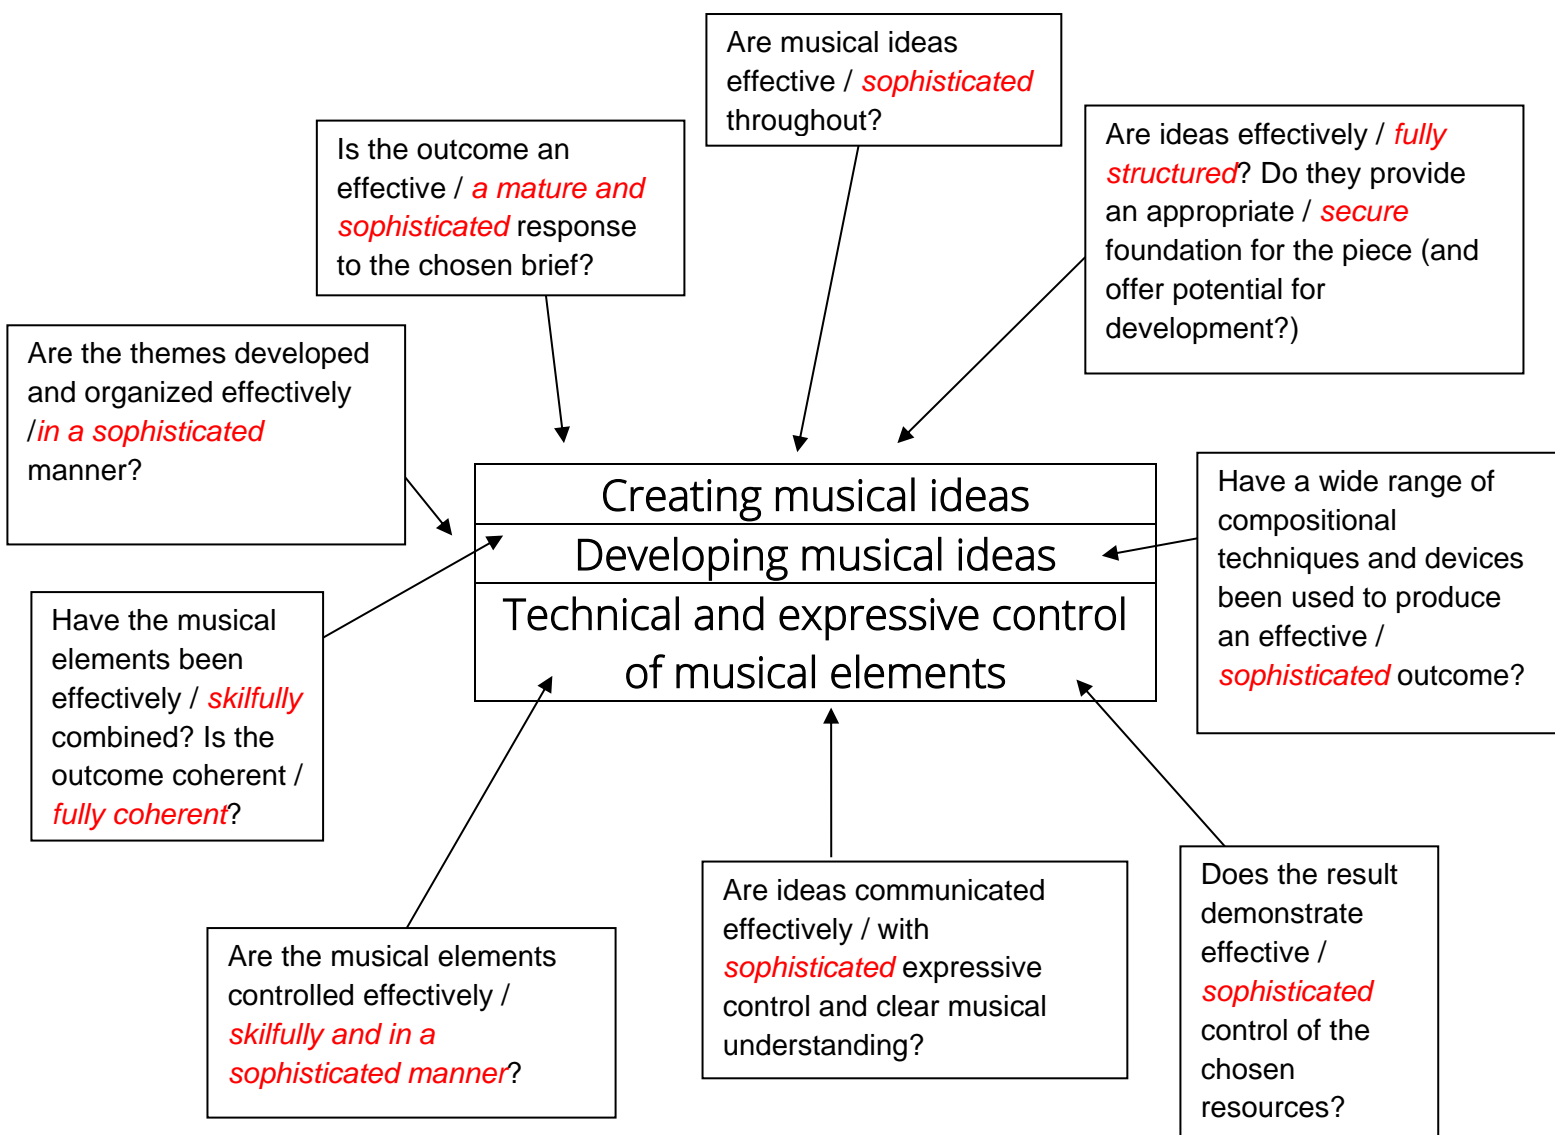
Are musical ideas effective / sophisticated throughout?

Is the outcome an effective / a mature and sophisticated response to the chosen brief?

Are ideas effectively / fully structured? Do they provide an appropriate / secure foundation for the piece (and offer potential for development?)

Are the themes developed and organized effectively /in a sophisticated manner?

Creating musical ideas
Developing musical ideas
Technical and expressive control of musical elements

Have a wide range of compositional techniques and devices been used to produce an effective / sophisticated outcome?

Have the musical elements been effectively / skilfully combined? Is the outcome coherent / fully coherent?

Are the musical elements controlled effectively / skilfully and in a sophisticated manner?

Are ideas communicated effectively / with sophisticated expressive control and clear musical understanding?

Does the result demonstrate effective / sophisticated control of the chosen resources?